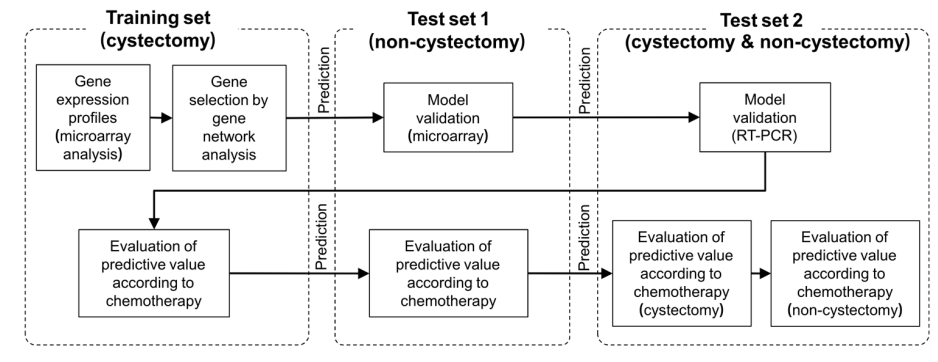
Training set (cystectomy)

Gene expression profiles (microarray analysis)

Gene selection by gene network analysis

Prediction

Test set 1 (non-cystectomy)

Model validation (microarray)

Prediction

Test set 2 (cystectomy & non-cystectomy)

Model validation (RT-PCR)

Evaluation of predictive value according to chemotherapy

Prediction

Evaluation of predictive value according to chemotherapy

Prediction

Evaluation of predictive value according to chemotherapy (cystectomy)

Evaluation of predictive value according to chemotherapy (non-cystectomy)